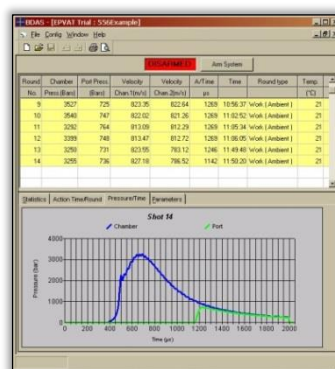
BDAS - [EPVAT Trial : 556Example]

File Config Window Help

DISARMED

Arm System

| Round No. | Chamber Press.(Bars) | Port Press (Bars) | Velocity Chan.1(m/s) | Velocity Chan.2(m/s) | A/Time μs | Time | Round type | Temp. (°C) |
|---|---|---|---|---|---|---|---|---|
| 9 | 3527 | 725 | 823.35 | 822.64 | 1269 | 10:56:37 | Work (Ambient) | 21 |
| 10 | 3540 | 747 | 822.02 | 821.26 | 1269 | 11:02:52 | Work (Ambient) | 21 |
| 11 | 3292 | 764 | 813.09 | 812.29 | 1269 | 11:05:34 | Work (Ambient) | 21 |
| 12 | 3399 | 748 | 813.47 | 812.74 | 1269 | 11:08:05 | Work (Ambient) | 21 |
| 13 | 3268 | 731 | 823.55 | 783.12 | 1246 | 11:49:48 | Work (Ambient) | 21 |
| 14 | 3255 | 736 | 827.18 | 786.52 | 1142 | 11:50:20 | Work (Ambient) | 21 |

Statistics | Action Time/Round | Pressure/Time | Parameters

Shot 14

Chamber Port

Pressure (bar)

4000
3000
2000
1000
0

0 200 400 600 800 1000 1200 1400 1600 1800 2000

Time (μs)